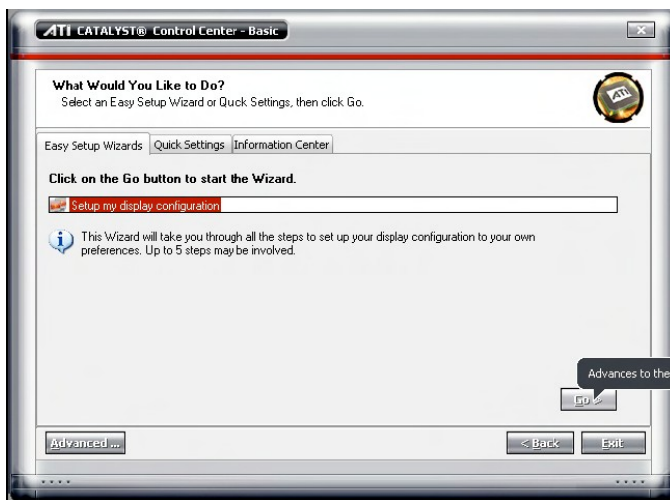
ATI CATALYST® Control Center - Basic

What Would You Like to Do?
Select an Easy Setup Wizard or Quick Settings, then click Go.

Easy Setup Wizards | Quick Settings | Information Center

Click on the Go button to start the Wizard.

Setup my display configuration

This Wizard will take you through all the steps to set up your display configuration to your own preferences. Up to 5 steps may be involved.

Advances to the

Go

Advanced ...

< Back

Exit